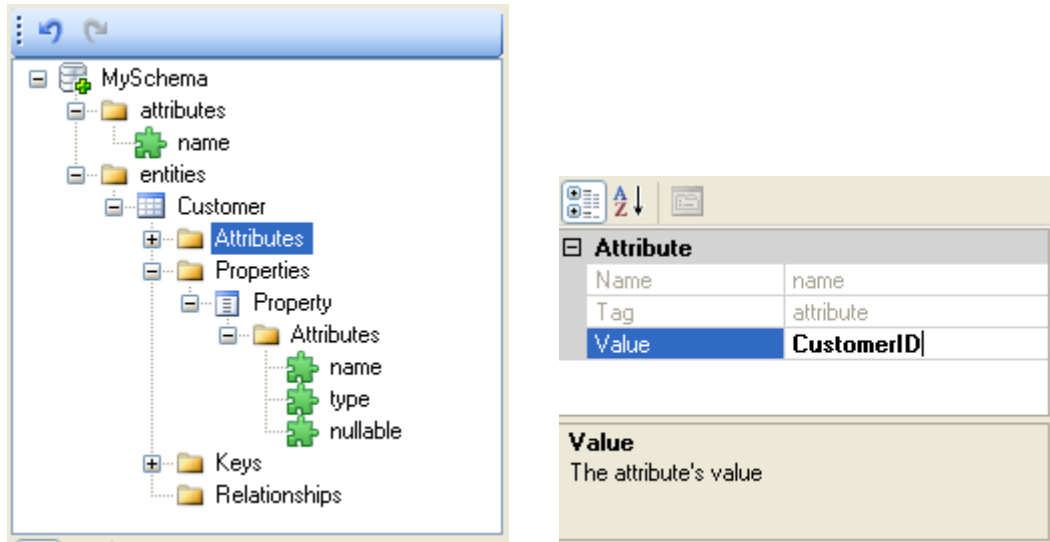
MySchema
attributes
name
entities
Customer
Attributes
Properties
Property
Attributes
name
type
nullable
Keys
Relationships

Attribute

| Name | name |
|---|---|
| Tag | attribute |
| Value | CustomerID |

Value
The attribute's value